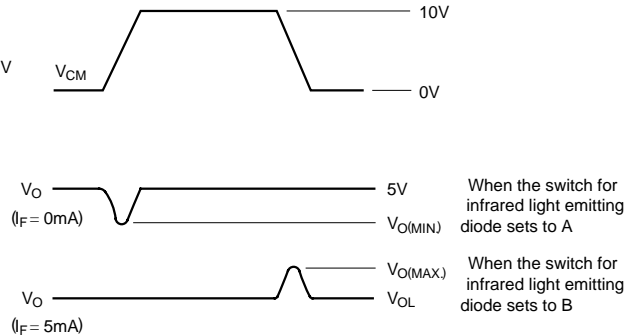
10V

V

$V_{CM}$

0V

$V_O$

$(I_F = 0mA)$

5V

$V_{O(MIN.)}$

When the switch for infrared light emitting diode sets to A

$V_{O(MAX.)}$

$V_O$

$V_{OL}$

When the switch for infrared light emitting diode sets to B

$(I_F = 5mA)$